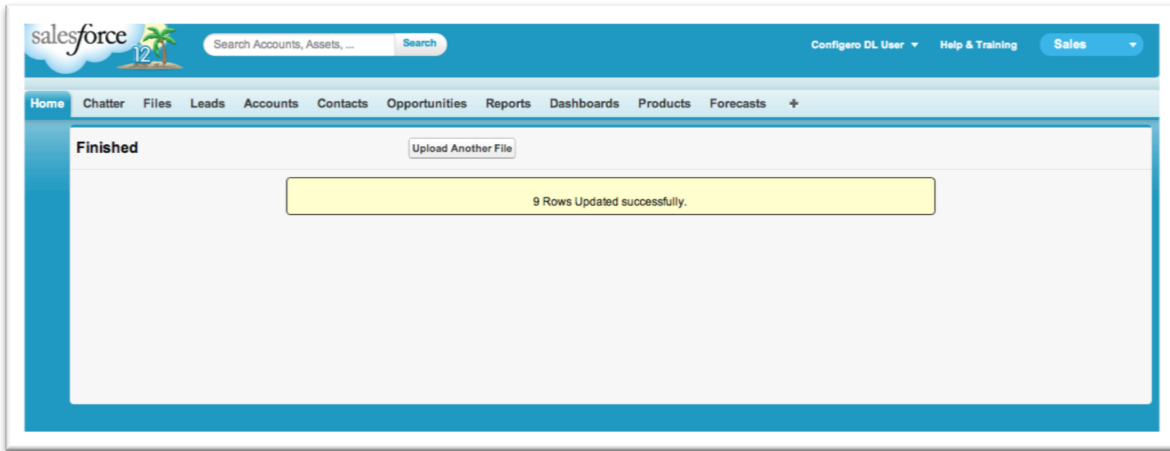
salesforce 12

Search Accounts, Assets, ...

Search

Configero DL User

Help & Training

Sales

Home Chatter Files Leads Accounts Contacts Opportunities Reports Dashboards Products Forecasts +

Finished

Upload Another File

9 Rows Updated successfully.